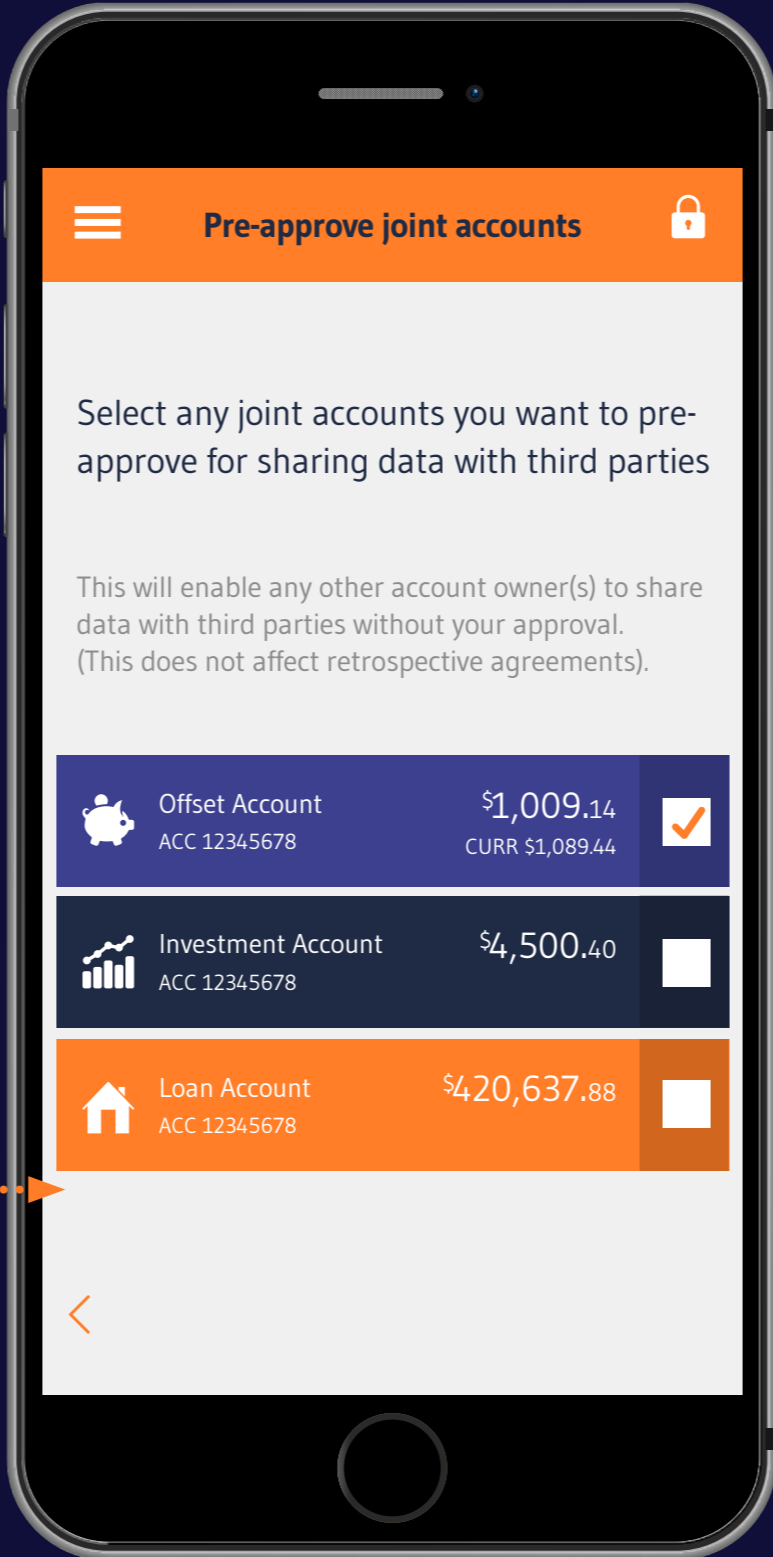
Pre-approve joint accounts

Select any joint accounts you want to pre-approve for sharing data with third parties

This will enable any other account owner(s) to share data with third parties without your approval. (This does not affect retrospective agreements).

Offset Account
ACC 12345678
$1,009.14
CURR $1,089.44

Investment Account
ACC 12345678
$4,500.40

Loan Account
ACC 12345678
$420,637.88